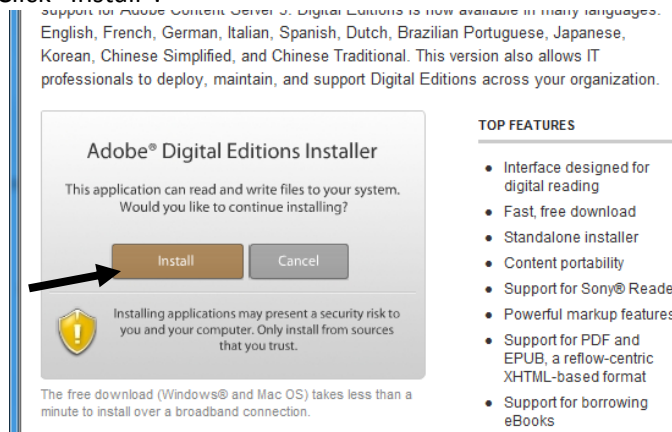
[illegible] support for Adobe Content Server 5. Digital Editions is now available in many languages: English, French, German, Italian, Spanish, Dutch, Brazilian Portuguese, Japanese, Korean, Chinese Simplified, and Chinese Traditional. This version also allows IT professionals to deploy, maintain, and support Digital Editions across your organization.

Adobe® Digital Editions Installer

This application can read and write files to your system. Would you like to continue installing?

Install

Cancel

Installing applications may present a security risk to you and your computer. Only install from sources that you trust.

The free download (Windows® and Mac OS) takes less than a minute to install over a broadband connection.

TOP FEATURES

- Interface designed for digital reading
- Fast, free download
- Standalone installer
- Content portability
- Support for Sony® Reade
- Powerful markup features
- Support for PDF and EPUB, a reflow-centric XHTML-based format
- Support for borrowing eBooks